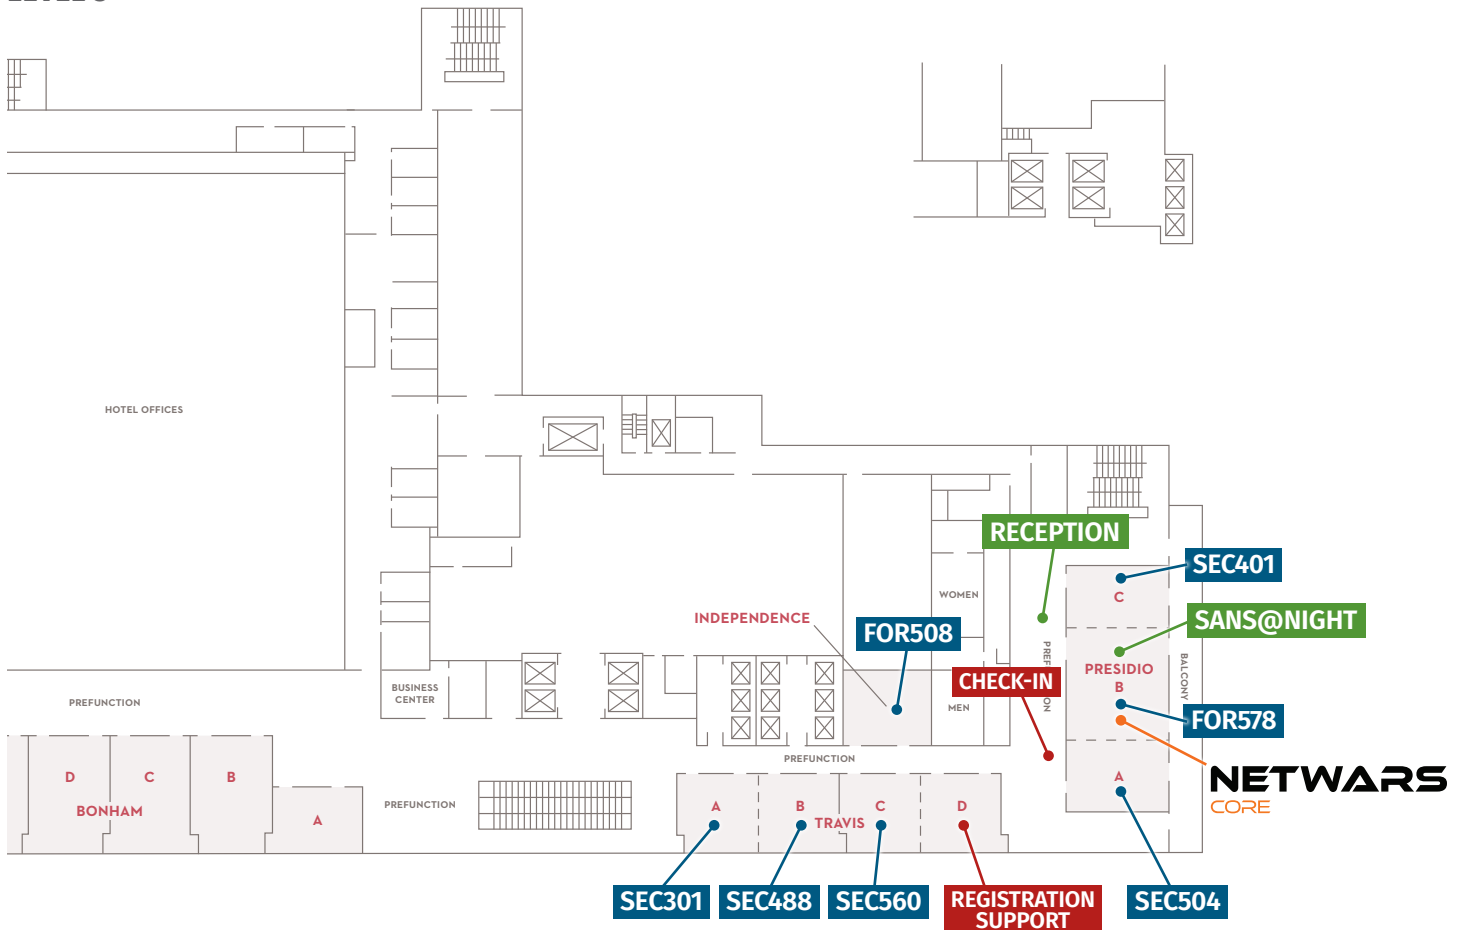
HOTEL OFFICES

RECEPTION

SEC401

SANS@NIGHT

INDEPENDENCE

FOR508

WOMEN

CHECK-IN

PREFUNCTION

PRESIDIO

C

B

A

BALCONY

FOR578

MEN

BUSINESS CENTER

PREFUNCTION

NETWARS CORE

D C B A

BONHAM

PREFUNCTION

A B C D

TRAVIS

SEC301

SEC488

SEC560

REGISTRATION SUPPORT

SEC504